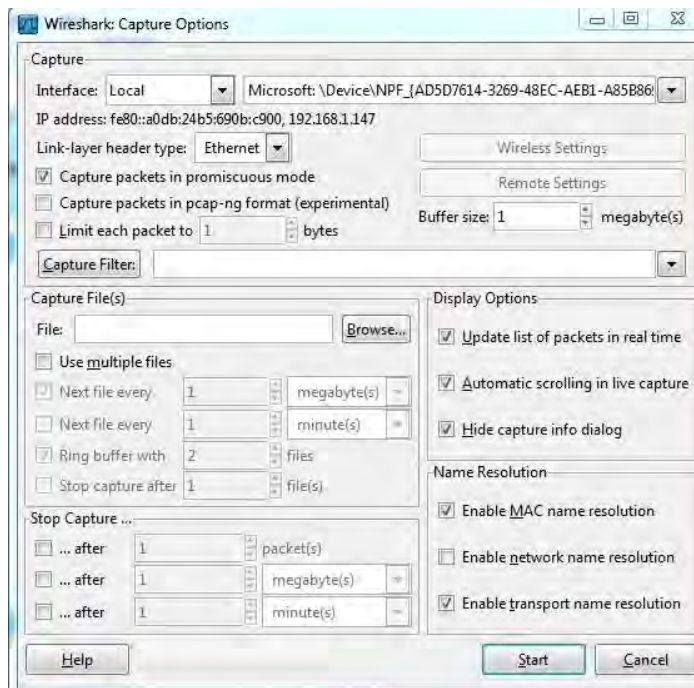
Wireshark: Capture Options

Capture

Interface: Local

Microsoft: \Device\NPF_{AD5D7614-3269-48EC-AEB1-A85B86

IP address: fe80::a0db:24b5:690b:c900, 192.168.1.147

Link-layer header type: Ethernet

Wireless Settings

Capture packets in promiscuous mode

Remote Settings

Capture packets in pcap-ng format (experimental)

Buffer size: 1 megabyte(s)

Limit each packet to 1 bytes

Capture Filter:

Capture File(s)

File:

Browse...

Use multiple files

Next file every 1 megabyte(s)

Next file every 1 minute(s)

Ring buffer with 2 files

Stop capture after 1 file(s)

Display Options

Update list of packets in real time

Automatic scrolling in live capture

Hide capture info dialog

Name Resolution

Enable MAC name resolution

Enable network name resolution

Enable transport name resolution

Stop Capture ...

... after 1 packet(s)

... after 1 megabyte(s)

... after 1 minute(s)

Help

Start

Cancel